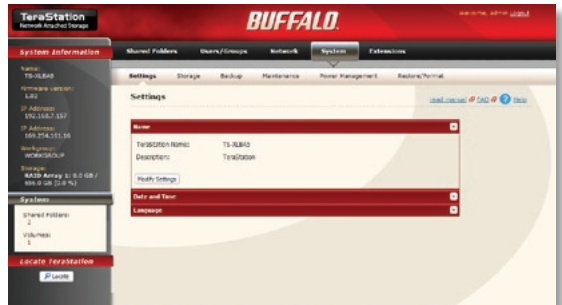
TeraStation
Network Attached Storage

BUFFALO

Welcome, admin Logout

System Information

Name:
TS-XLBA5

Firmware version:
1.02

IP Address:
192.168.7.157

IP Address:
169.254.171.16

Workgroup:
WORKGROUP

Storage:
RAID Array 1: 6.0 GB / 486.0 GB (2.0 %)

System

Shared Folders:
2

Volumes:
1

Locate TeraStation

Locate

Shared Folders | Users/Groups | Network | System | Extensions

Settings | Storage | Backup | Maintenance | Power Management | Restore/Format

Settings

read manual FAQ Help

Name

TeraStation Name: TS-XLBA5
Description: TeraStation

Modify Settings

Date and Time

Language